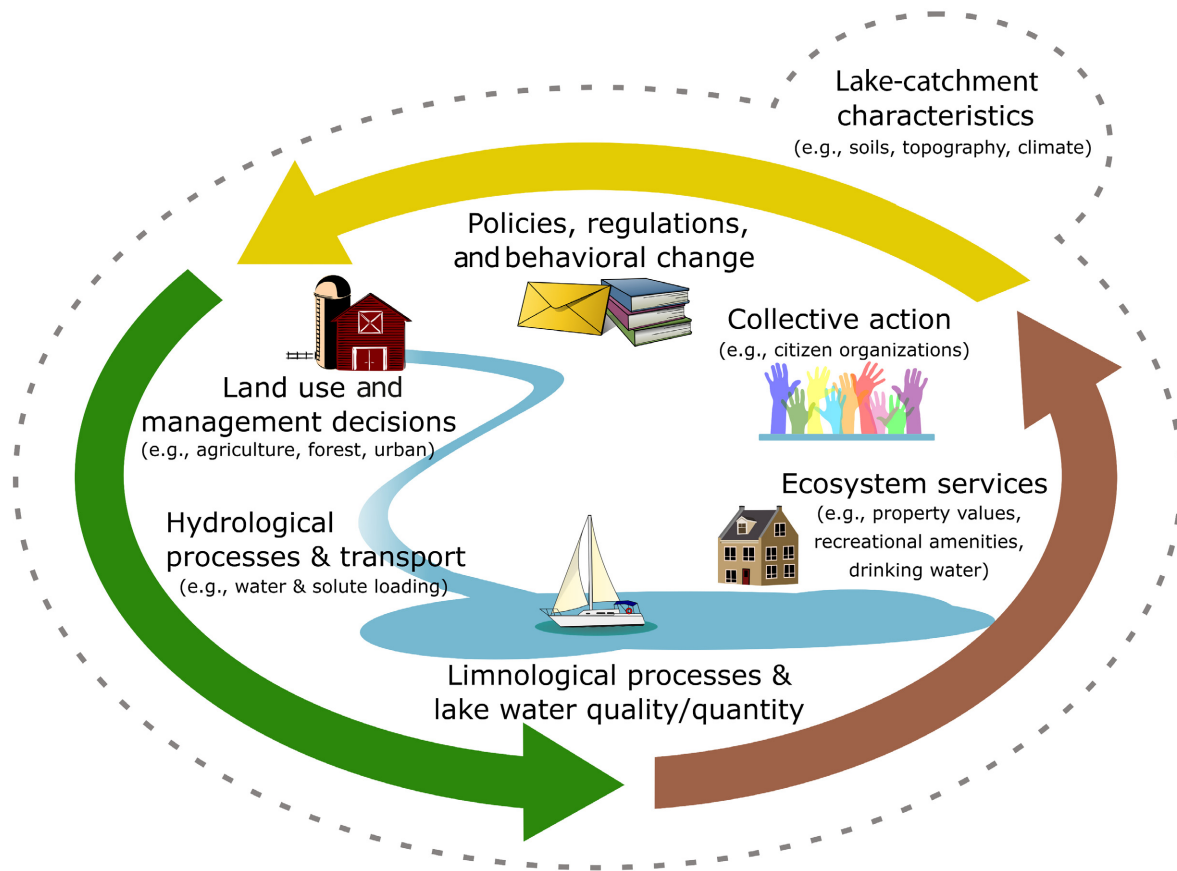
Lake-catchment characteristics
(e.g., soils, topography, climate)

Policies, regulations, and behavioral change

Collective action
(e.g., citizen organizations)

Land use and management decisions
(e.g., agriculture, forest, urban)

Ecosystem services
(e.g., property values, recreational amenities, drinking water)

Hydrological processes & transport
(e.g., water & solute loading)

Limnological processes & lake water quality/quantity